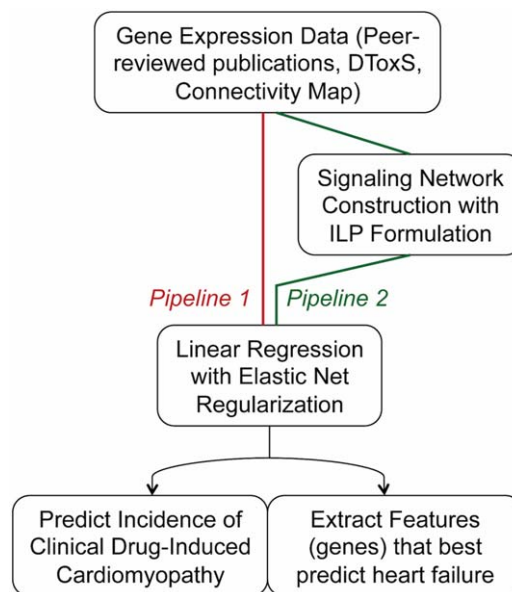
Gene Expression Data (Peer-reviewed publications, DToxS, Connectivity Map)

Signaling Network Construction with ILP Formulation

Pipeline 1

Pipeline 2

Linear Regression with Elastic Net Regularization

Predict Incidence of Clinical Drug-Induced Cardiomyopathy

Extract Features (genes) that best predict heart failure